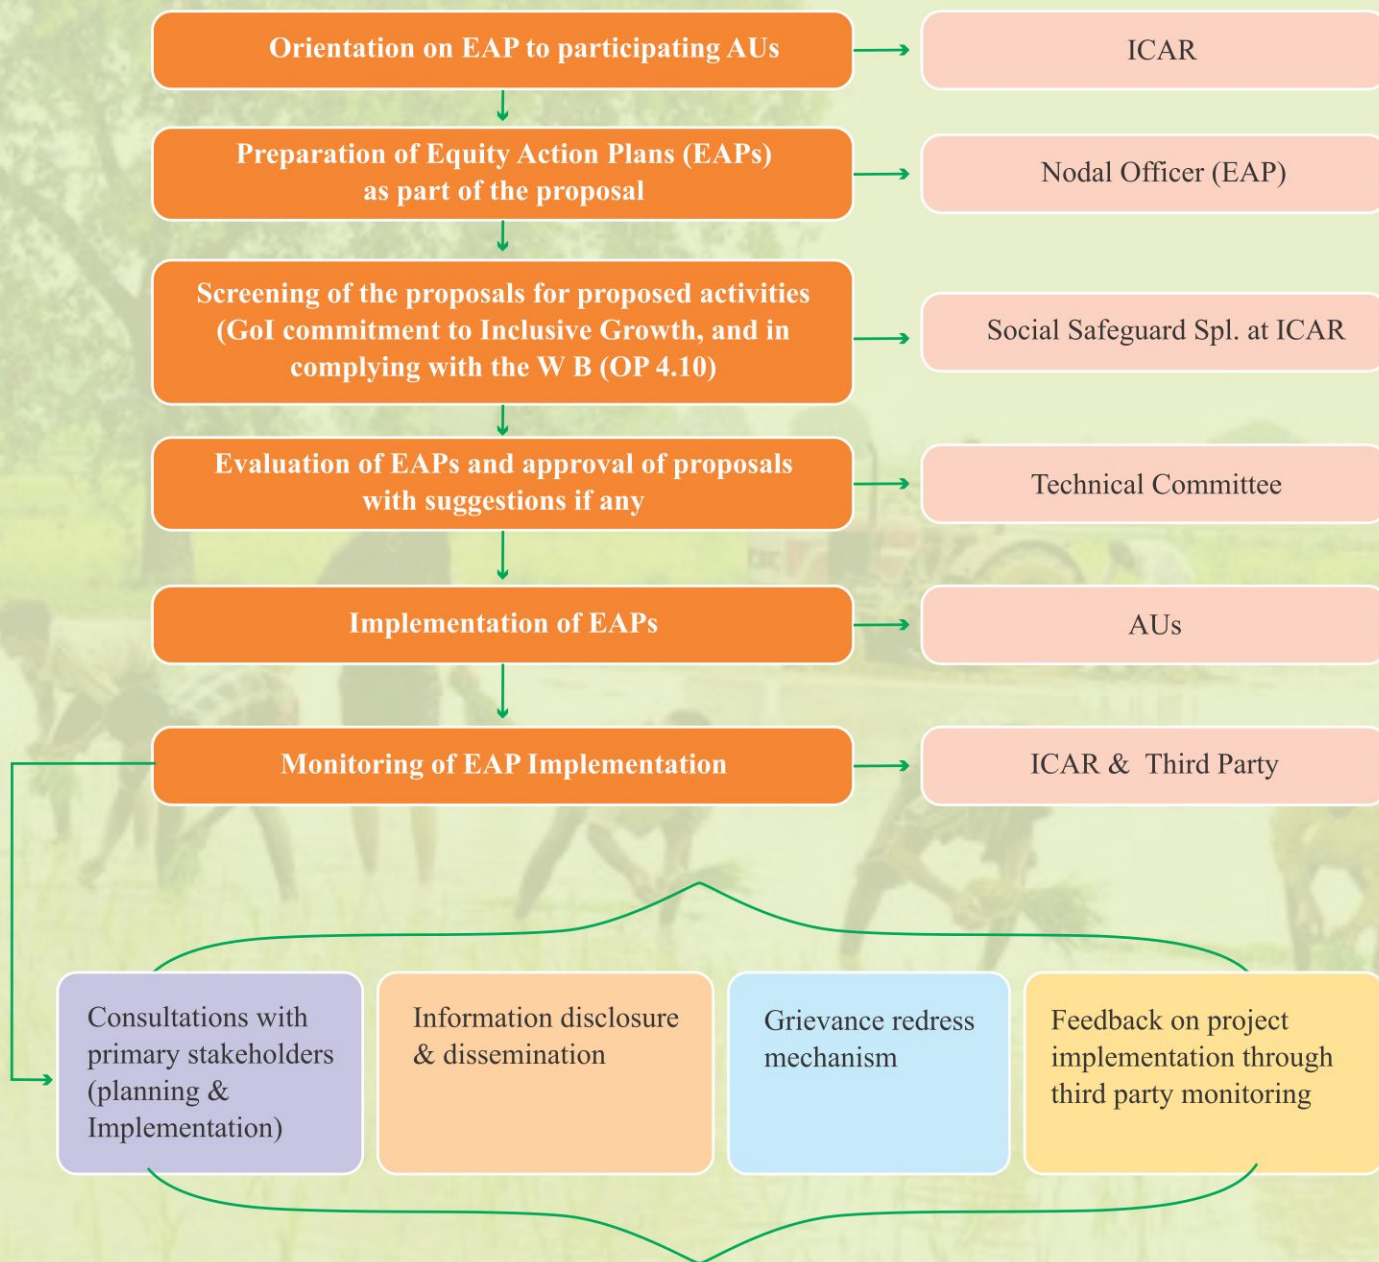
Orientation on EAP to participating AUs

ICAR

Preparation of Equity Action Plans (EAPs) as part of the proposal

Nodal Officer (EAP)

Screening of the proposals for proposed activities (GoI commitment to Inclusive Growth, and in complying with the W B (OP 4.10)

Social Safeguard Spl. at ICAR

Evaluation of EAPs and approval of proposals with suggestions if any

Technical Committee

Implementation of EAPs

AUs

Monitoring of EAP Implementation

ICAR & Third Party

Consultations with primary stakeholders (planning & Implementation)

Information disclosure & dissemination

Grievance redress mechanism

Feedback on project implementation through third party monitoring